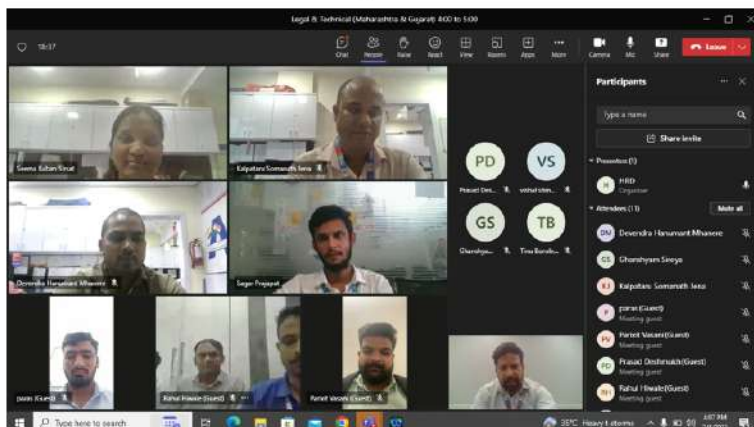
Legal & Technical (Maharashtra & Gujarat) 4:00 to 5:00

18:37

Chat People Raise React View Rooms Apps More Camera Mic Share Leave

Participants

Type a name

Share invite

Presenters (1)

HRD
Organizer

Attendees (11)

Mute all

DM Devendra Hanumant Mhaisere

GS Ghanshyam Sireya

KJ Kalpataru Somanath Jena

P paran (Guest)
Meeting guest

PV Parteit Vasani (Guest)
Meeting guest

PD Prasad Deshmukh (Guest)
Meeting guest

RH Rahul Hiwale (Guest)
Meeting guest

Seema Sultan Sinal

Kalpataru Somanath Jena

Devendra Hanumant Mhaisere

Sagar Prajapat

PD Prasad Des...

VS vishal shin...

GS Ghanshya...

TB Tina Borole...

paran (Guest)

Rahul Hiwale (Guest)

Parteit Vasani (Guest)

Type here to search

35°C Heavy t-storms

4:07 PM